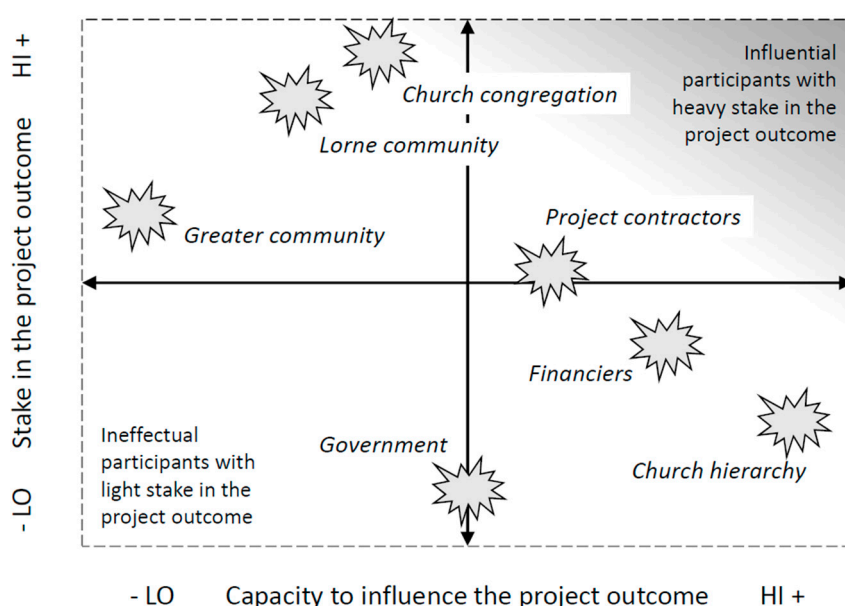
HI +

Stake in the project outcome

- LO

Influential participants with heavy stake in the project outcome

Church congregation

Lorne community

Greater community

Project contractors

Financiers

Government

Church hierarchy

Ineffectual participants with light stake in the project outcome

- LO Capacity to influence the project outcome HI +